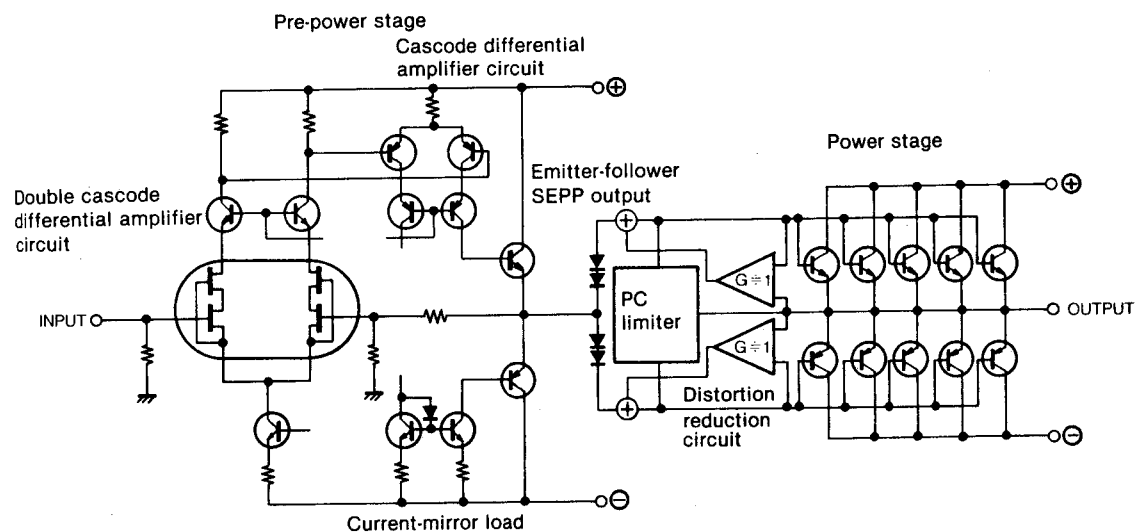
Pre-power stage

Cascode differential amplifier circuit

⊕

Power stage

Double cascode differential amplifier circuit

Emitter-follower SEPP output

⊕

⊕

INPUT

PC limiter

$G \doteqdot 1$

$G \doteqdot 1$

OUTPUT

Distortion reduction circuit

⊕

⊖

⊖

Current-mirror load